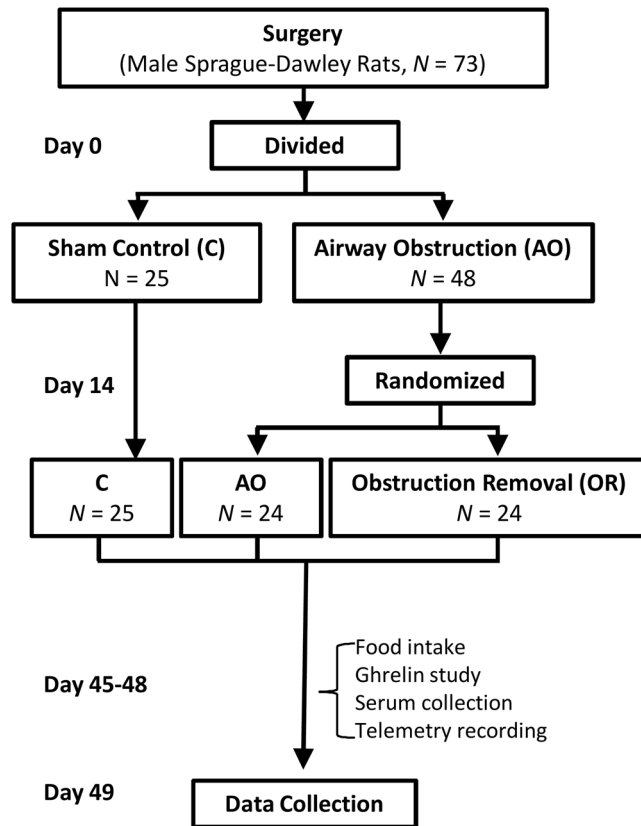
Surgery
(Male Sprague-Dawley Rats, $N$ = 73)

Day 0

Divided

Sham Control (C)
N = 25

Airway Obstruction (AO)
$N$ = 48

Day 14

Randomized

C
$N$ = 25

AO
$N$ = 24

Obstruction Removal (OR)
$N$ = 24

Day 45-48

Food intake
Ghrelin study
Serum collection
Telemetry recording

Day 49

Data Collection